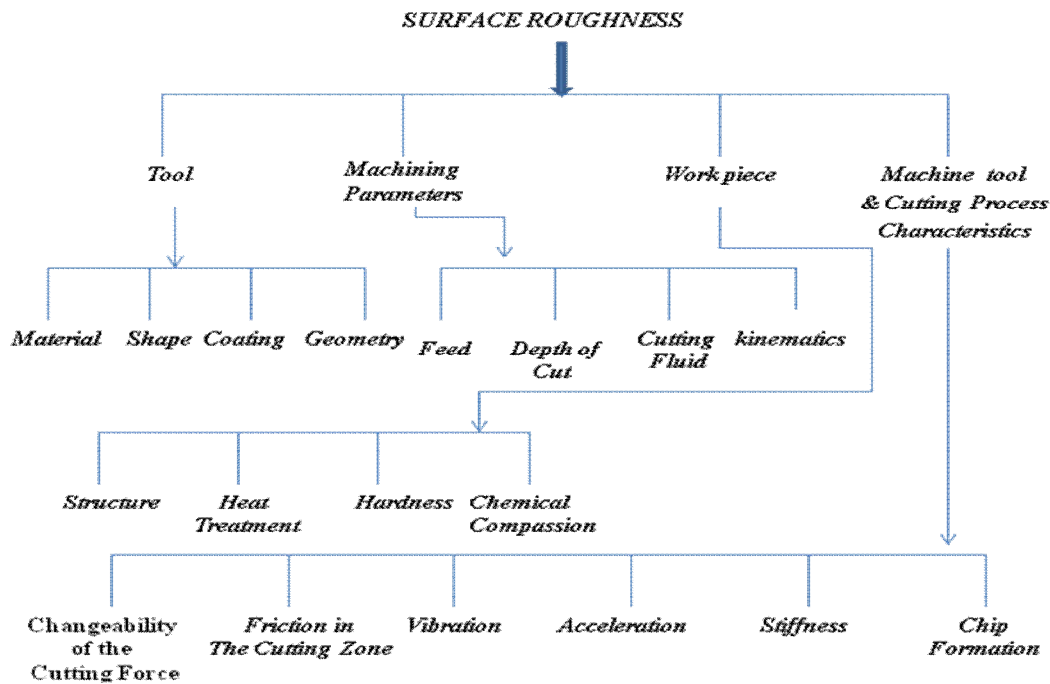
SURFACE ROUGHNESS

Tool

Machining Parameters

Work piece

Machine tool & Cutting Process Characteristics

Material

Shape

Coating

Geometry

Feed

Depth of Cut

Cutting Fluid

kinematics

Structure

Heat Treatment

Hardness

Chemical Compassion

Changeability of the Cutting Force

Friction in The Cutting Zone

Vibration

Acceleration

Stiffness

Chip Formation